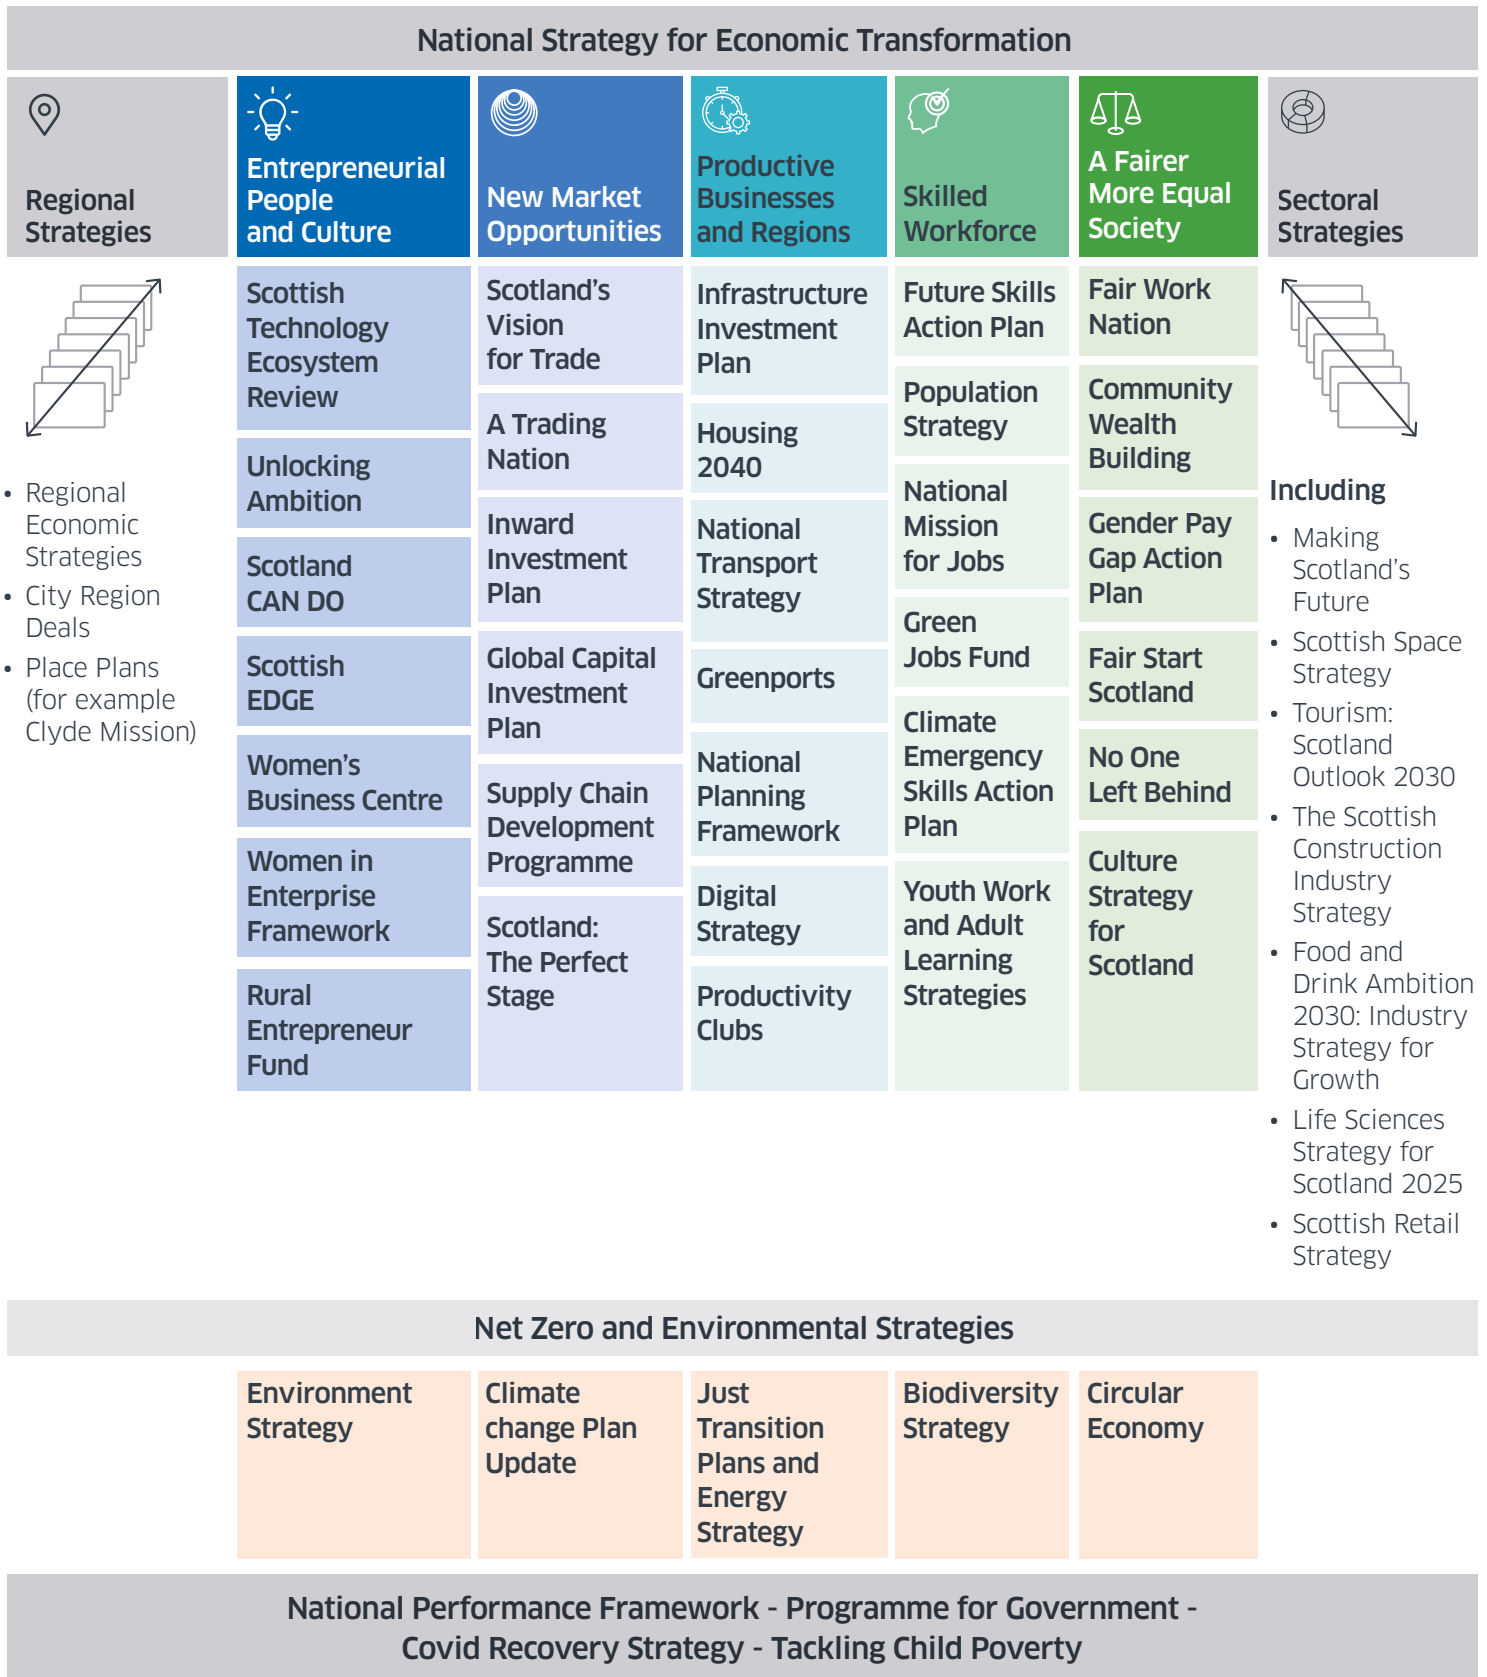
National Strategy for Economic Transformation

Regional Strategies

- Regional Economic Strategies
- City Region Deals
- Place Plans (for example Clyde Mission)

Entrepreneurial People and Culture

Scottish Technology Ecosystem Review

Unlocking Ambition

Scotland CAN DO

Scottish EDGE

Women's Business Centre

Women in Enterprise Framework

Rural Entrepreneur Fund

New Market Opportunities

Scotland's Vision for Trade

A Trading Nation

Inward Investment Plan

Global Capital Investment Plan

Supply Chain Development Programme

Scotland: The Perfect Stage

Productive Businesses and Regions

Infrastructure Investment Plan

Housing 2040

National Transport Strategy

Greenports

National Planning Framework

Digital Strategy

Productivity Clubs

Skilled Workforce

Future Skills Action Plan

Population Strategy

National Mission for Jobs

Green Jobs Fund

Climate Emergency Skills Action Plan

Youth Work and Adult Learning Strategies

A Fairer More Equal Society

Fair Work Nation

Community Wealth Building

Gender Pay Gap Action Plan

Fair Start Scotland

No One Left Behind

Culture Strategy for Scotland

Sectoral Strategies

Including
- Making Scotland's Future
- Scottish Space Strategy
- Tourism: Scotland Outlook 2030
- The Scottish Construction Industry Strategy
- Food and Drink Ambition 2030: Industry Strategy for Growth
- Life Sciences Strategy for Scotland 2025
- Scottish Retail Strategy

Net Zero and Environmental Strategies

Environment Strategy

Climate change Plan Update

Just Transition Plans and Energy Strategy

Biodiversity Strategy

Circular Economy

National Performance Framework - Programme for Government - Covid Recovery Strategy - Tackling Child Poverty